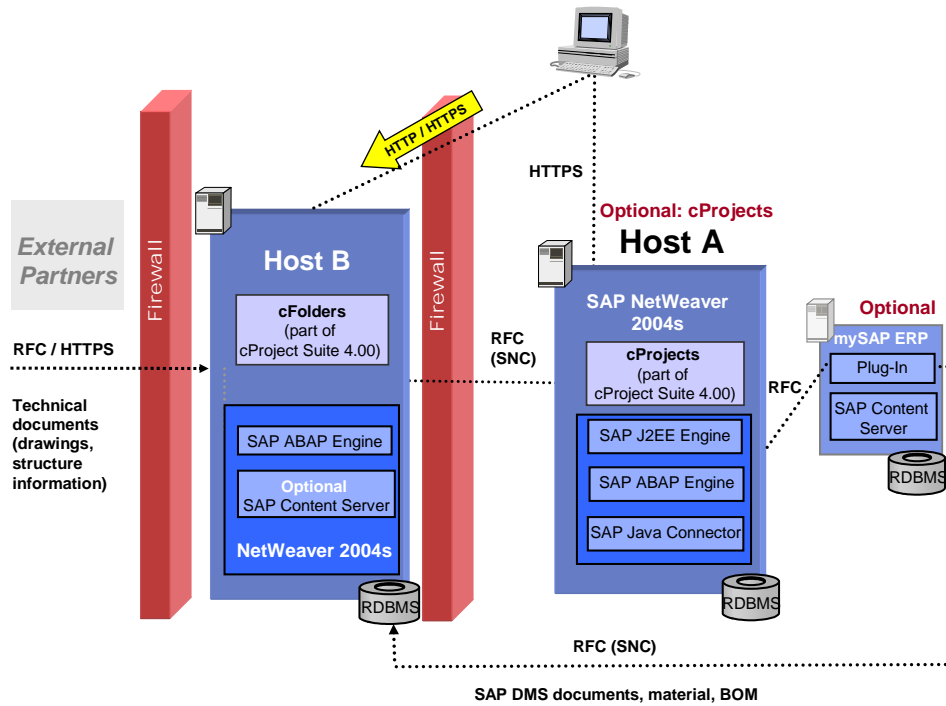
HTTP / HTTPS

HTTPS

Optional: cProjects

Host A

External Partners

Firewall

Host B

Firewall

cFolders (part of cProject Suite 4.00)

RFC / HTTPS

Technical documents (drawings, structure information)

SAP ABAP Engine

Optional SAP Content Server

NetWeaver 2004s

RFC (SNC)

SAP NetWeaver 2004s

cProjects (part of cProject Suite 4.00)

SAP J2EE Engine

SAP ABAP Engine

SAP Java Connector

RFC

Optional

mySAP ERP

Plug-In

SAP Content Server

RDBMS

RDBMS

RDBMS

RFC (SNC)

SAP DMS documents, material, BOM